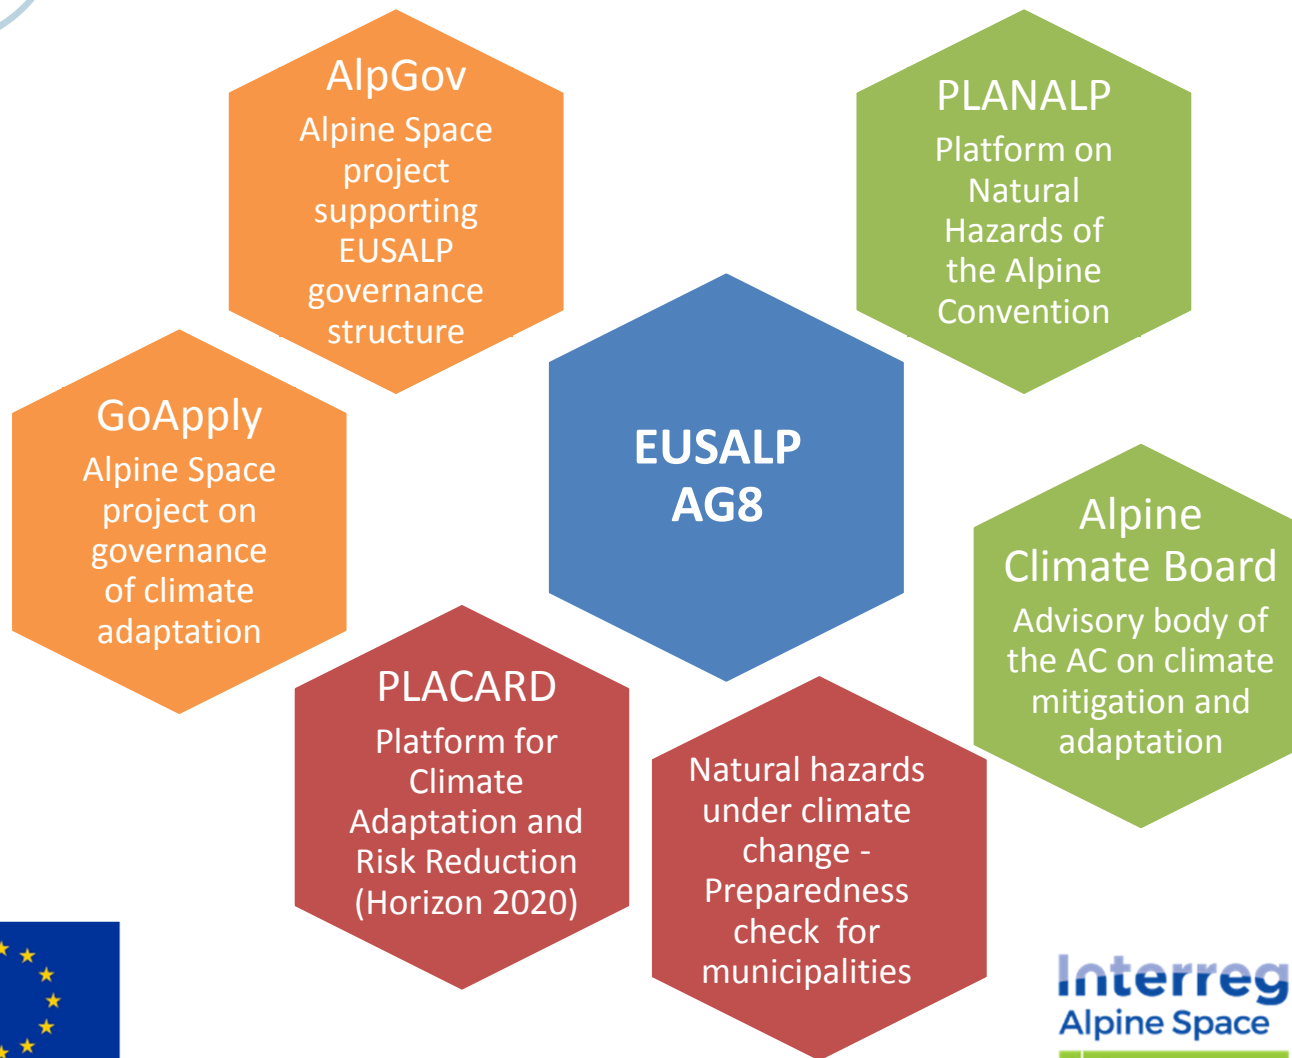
AlpGov
Alpine Space project supporting EUSALP governance structure

PLANALP
Platform on Natural Hazards of the Alpine Convention

GoApply
Alpine Space project on governance of climate adaptation

EUSALP
AG8

Alpine Climate Board
Advisory body of the AC on climate mitigation and adaptation

PLACARD
Platform for Climate Adaptation and Risk Reduction (Horizon 2020)

Natural hazards under climate change - Preparedness check for municipalities

Interreg
Alpine Space